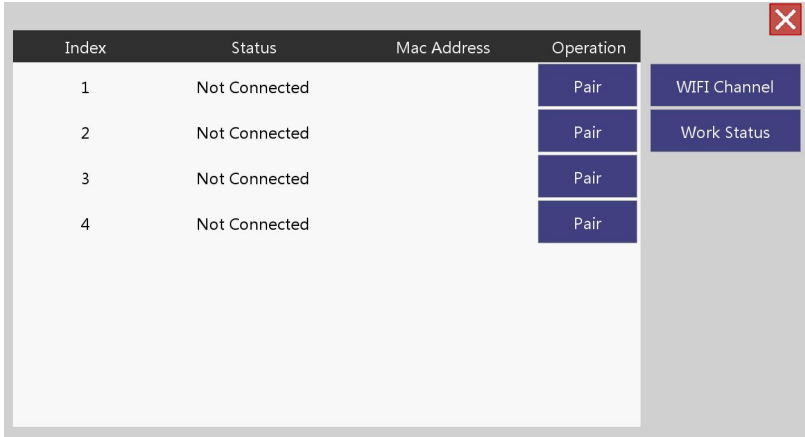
| Index | Status | Mac Address | Operation |
|---|---|---|---|
| 1 | Not Connected | | Pair |
| 2 | Not Connected | | Pair |
| 3 | Not Connected | | Pair |
| 4 | Not Connected | | Pair |

WIFI Channel

Work Status